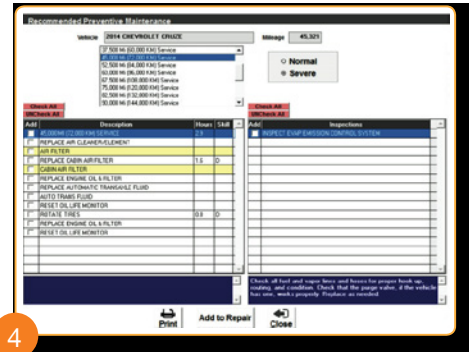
Recommended Preventive Maintenance

Vehicle 2014 CHEVROLET CRUZE

Mileage 45,321

37,500 Mi (60,000 KM) Service
45,000 Mi (72,000 KM) Service
52,500 Mi (84,000 KM) Service
60,000 Mi (96,000 KM) Service
67,500 Mi (108,000 KM) Service
75,000 Mi (120,000 KM) Service
82,500 Mi (132,000 KM) Service
90,000 Mi (144,000 KM) Service

Normal
Severe

Check All
UNCheck All

| Add | Description | Hours | Skill |
|---|---|---|---|
| | 45,000 MI (72,000 KM) SERVICE | 2.9 | |
| | REPLACE AIR CLEANER/ELEMENT | | |
| | AIR FILTER | | |
| | REPLACE CABIN AIR FILTER | 1.5 | D |
| | CABIN AIR FILTER | | |
| | REPLACE ENGINE OIL & FILTER | | |
| | REPLACE AUTOMATIC TRANSAXLE FLUID | | |
| | AUTO TRANS FLUID | | |
| | RESET OIL LIFE MONITOR | | |
| | ROTATE TIRES | 0.8 | D |
| | REPLACE ENGINE OIL & FILTER | | |
| | RESET OIL LIFE MONITOR | | |

Check All
UNCheck All

| Add | Inspections |
|---|---|
| | INSPECT EVAP EMISSION CONTROL SYSTEM |

Check all fuel and vapor lines and hoses for proper hook up, routing, and condition. Check that the purge valve, if the vehicle has one, works properly. Replace as needed.

Print
Add to Repair
Close

4